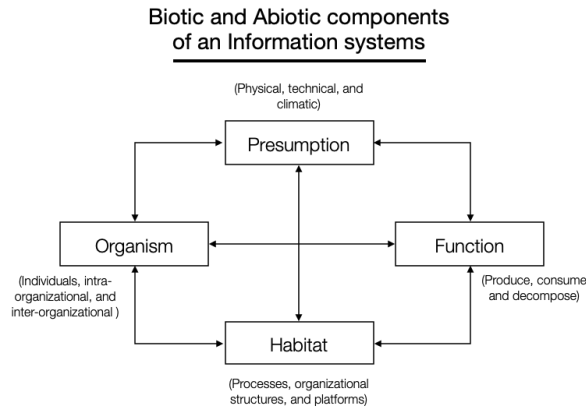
Biotic and Abiotic components of an Information systems

(Physical, technical, and climatic)

Presumption

Organism

(Individuals, intra-organizational, and inter-organizational )

Function

(Produce, consume and decompose)

Habitat

(Processes, organizational structures, and platforms)